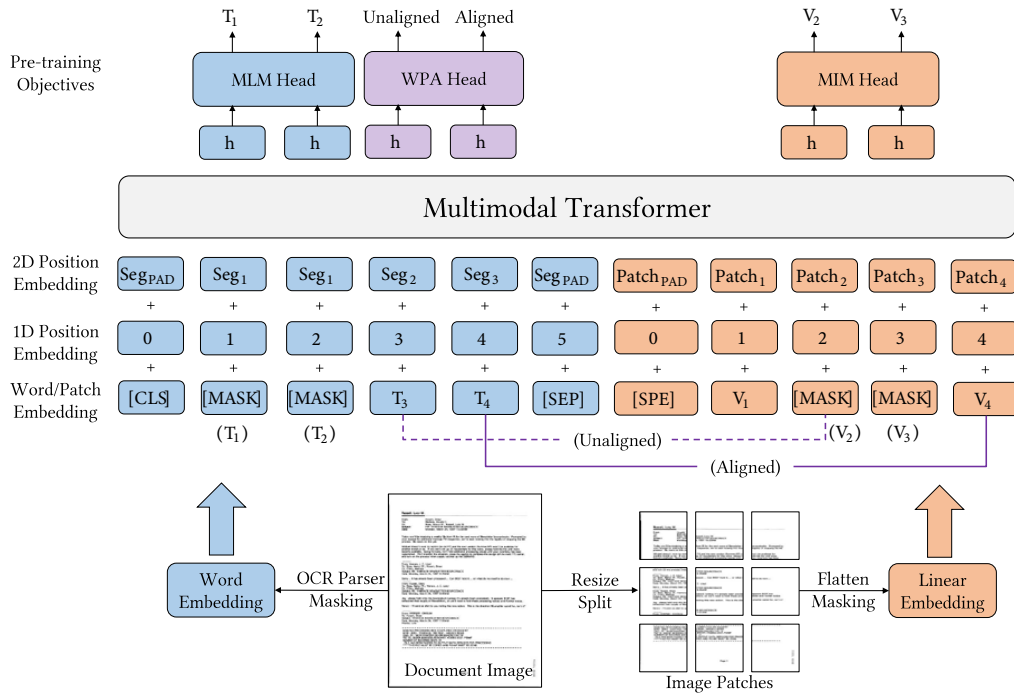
$T_1$ $T_2$ Unaligned Aligned $V_2$ $V_3$

Pre-training Objectives

MLM Head

WPA Head

MIM Head

h h h h h h

Multimodal Transformer

2D Position Embedding

$Seg_{PAD}$ $Seg_1$ $Seg_1$ $Seg_2$ $Seg_3$ $Seg_{PAD}$ $Patch_{PAD}$ $Patch_1$ $Patch_2$ $Patch_3$ $Patch_4$

+ + + + + + + + + + +

1D Position Embedding

0 1 2 3 4 5 0 1 2 3 4

+ + + + + + + + + + +

Word/Patch Embedding

[CLS] [MASK] [MASK] $T_3$ $T_4$ [SEP] [SPE] $V_1$ [MASK] [MASK] $V_4$

($T_1$) ($T_2$) (Unaligned) ($V_2$) ($V_3$)

(Aligned)

Word Embedding

OCR Parser Masking

Document Image

Resize Split

Image Patches

Flatten Masking

Linear Embedding